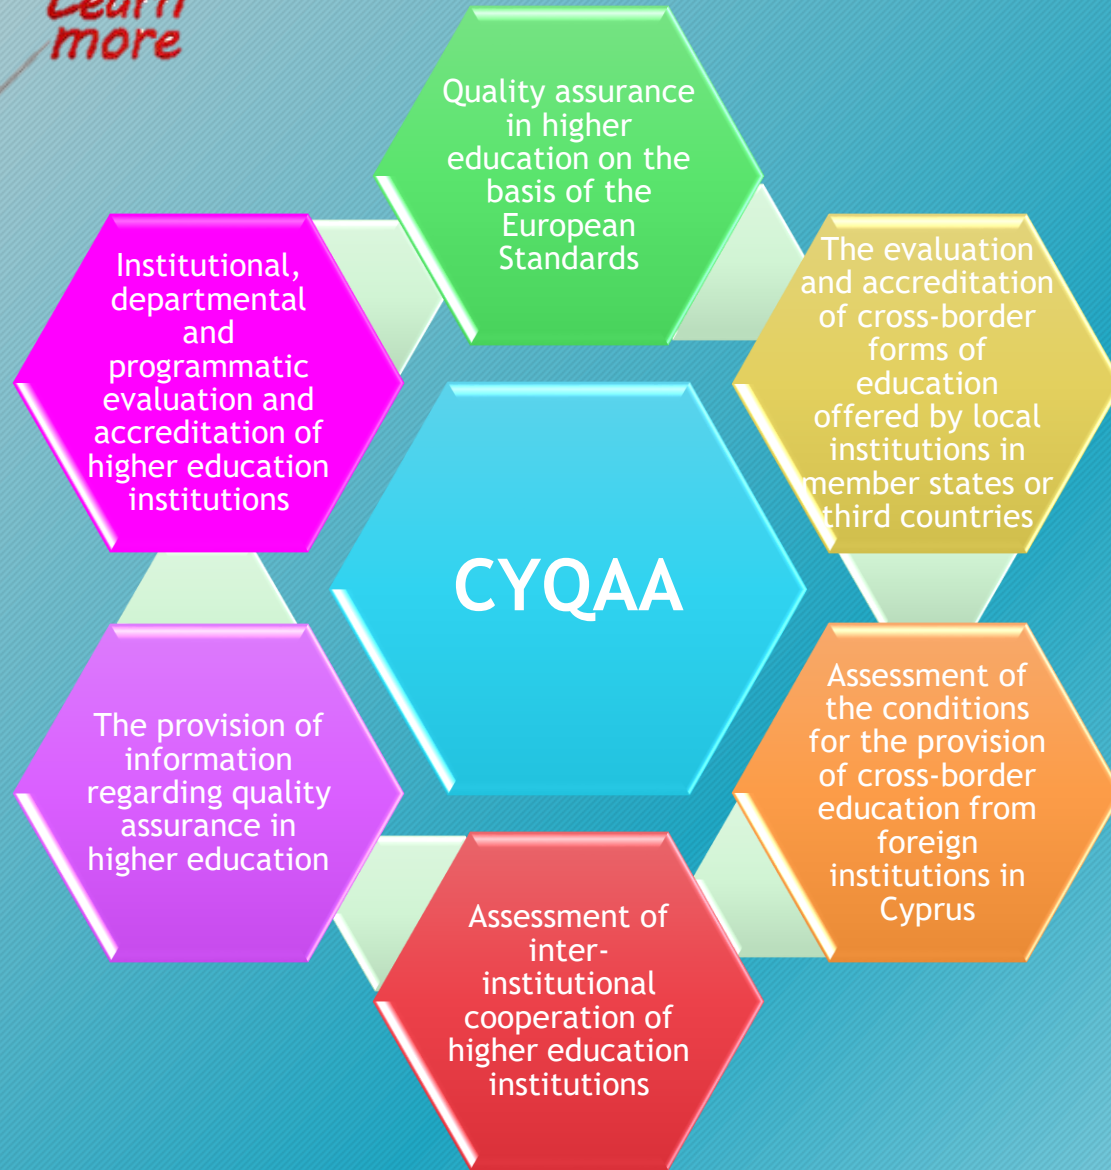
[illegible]
more

Quality assurance in higher education on the basis of the European Standards

Institutional, departmental and programmatic evaluation and accreditation of higher education institutions

The evaluation and accreditation of cross-border forms of education offered by local institutions in member states or third countries

CYQAA

The provision of information regarding quality assurance in higher education

Assessment of the conditions for the provision of cross-border education from foreign institutions in Cyprus

Assessment of inter-institutional cooperation of higher education institutions